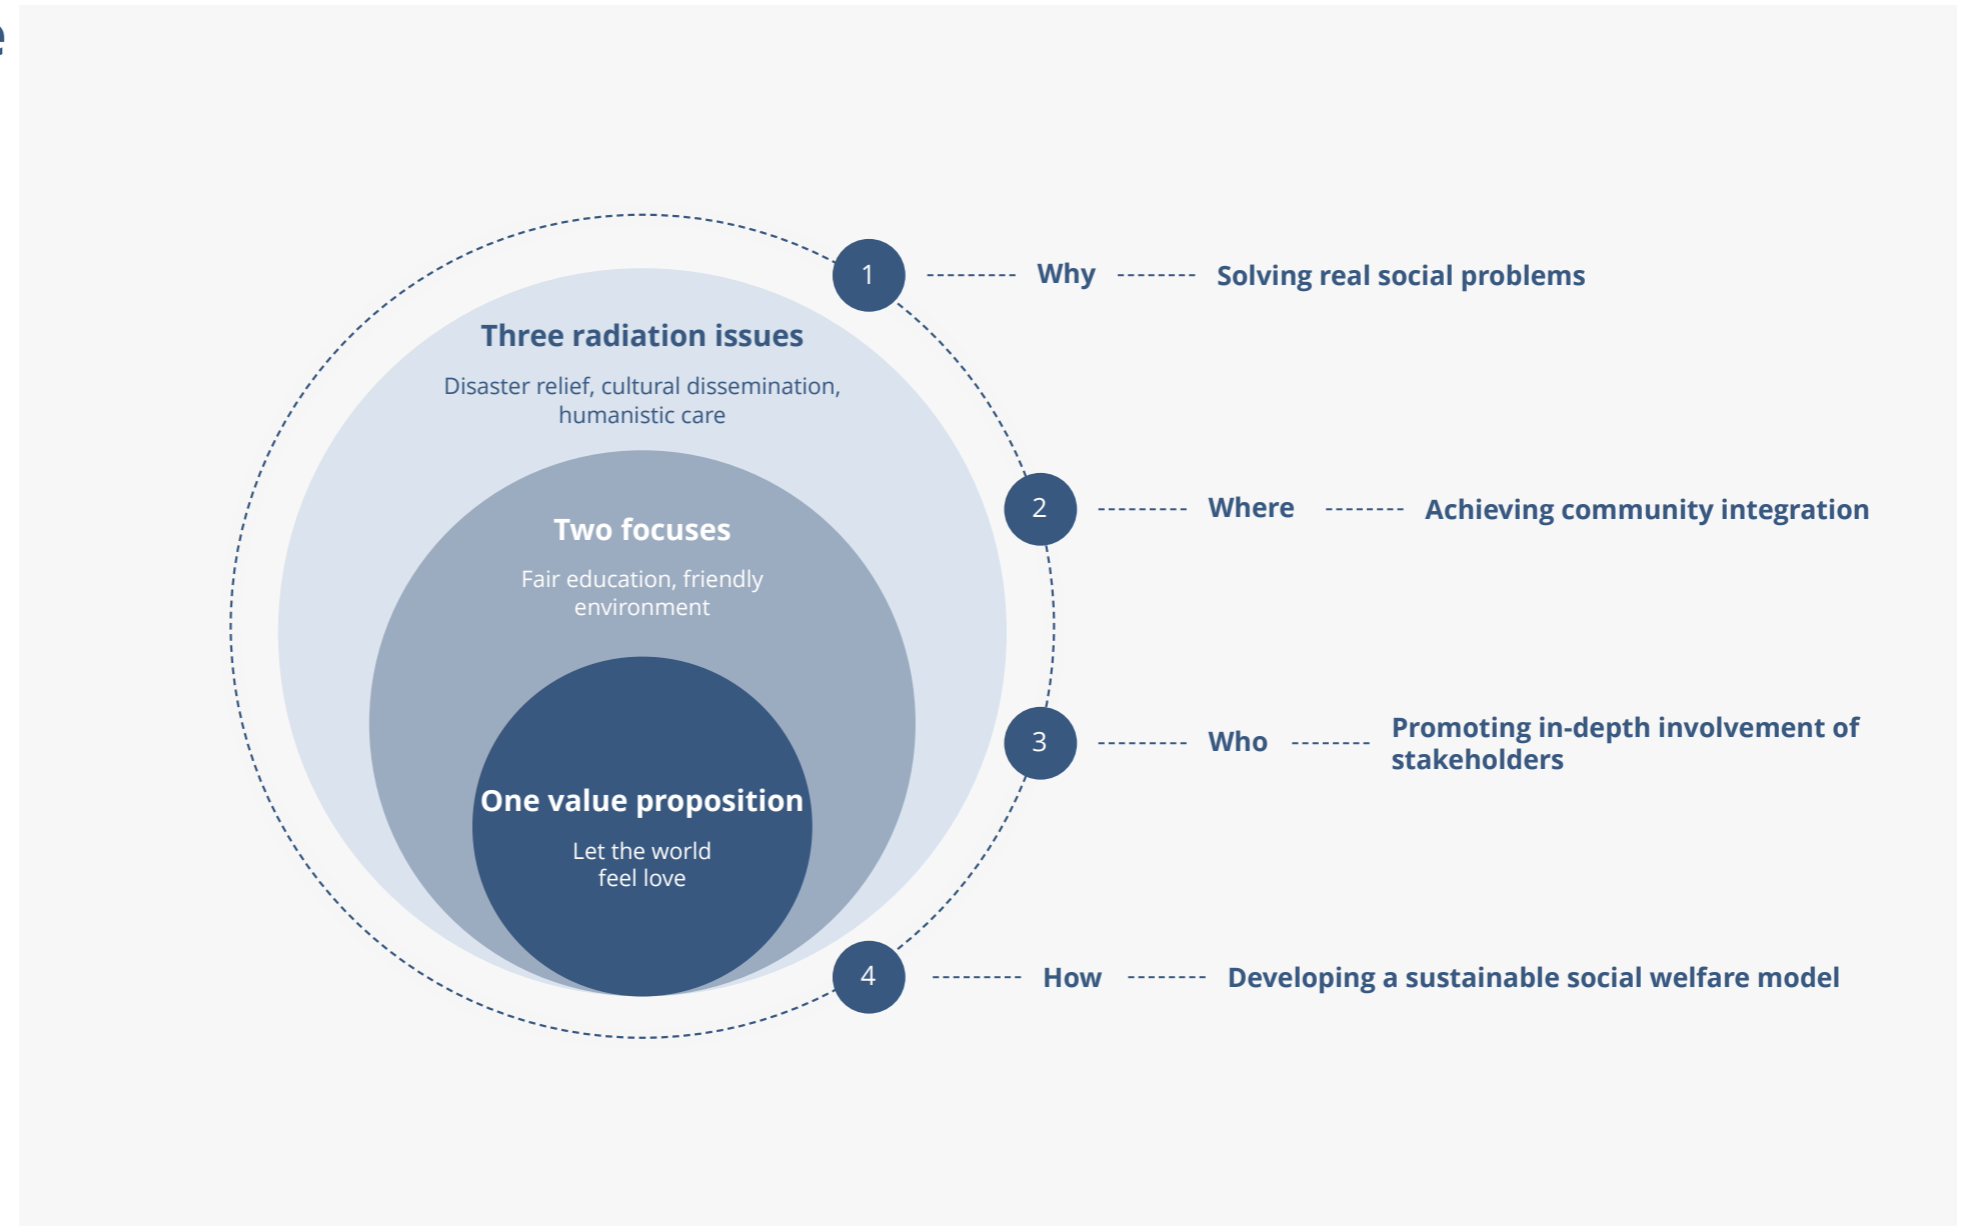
Three radiation issues

Disaster relief, cultural dissemination, humanistic care

Two focuses

Fair education, friendly environment

One value proposition

Let the world feel love

1 Why Solving real social problems

2 Where Achieving community integration

3 Who Promoting in-depth involvement of stakeholders

4 How Developing a sustainable social welfare model